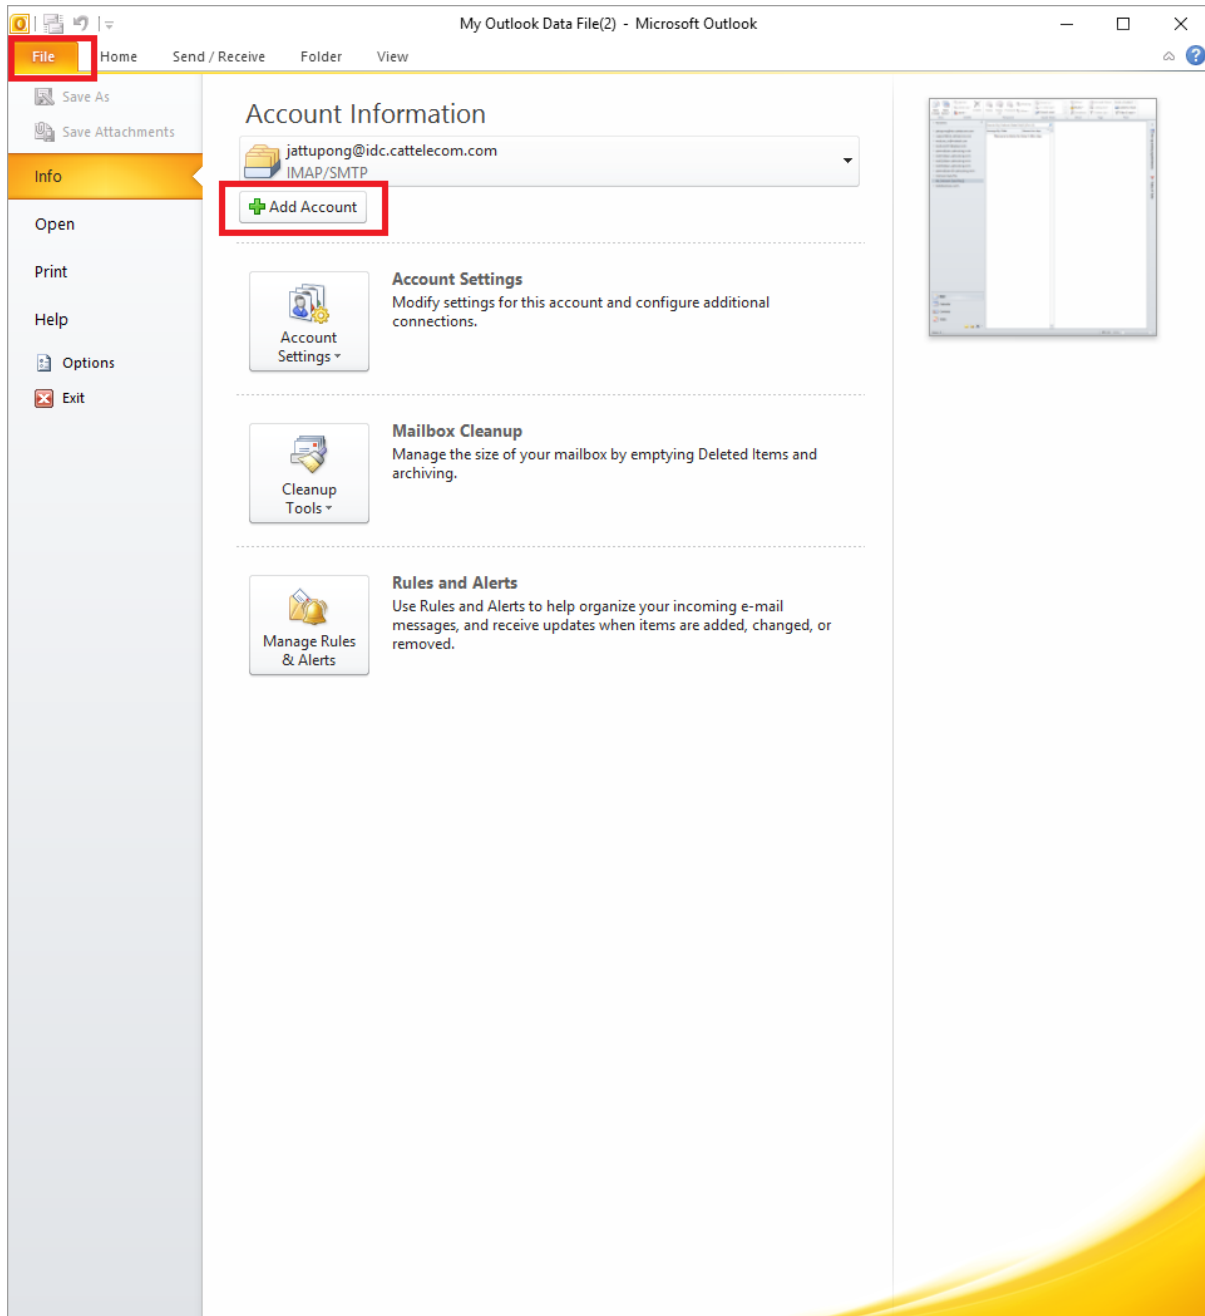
My Outlook Data File(2) - Microsoft Outlook

File
Home
Send / Receive
Folder
View

Save As
Save Attachments
Info
Open
Print
Help
Options
Exit

Account Information

jattupong@idc.cattelecom.com
IMAP/SMTP

Add Account

Account Settings
Account Settings
Modify settings for this account and configure additional connections.

Cleanup Tools
Mailbox Cleanup
Manage the size of your mailbox by emptying Deleted Items and archiving.

Manage Rules & Alerts
Rules and Alerts
Use Rules and Alerts to help organize your incoming e-mail messages, and receive updates when items are added, changed, or removed.